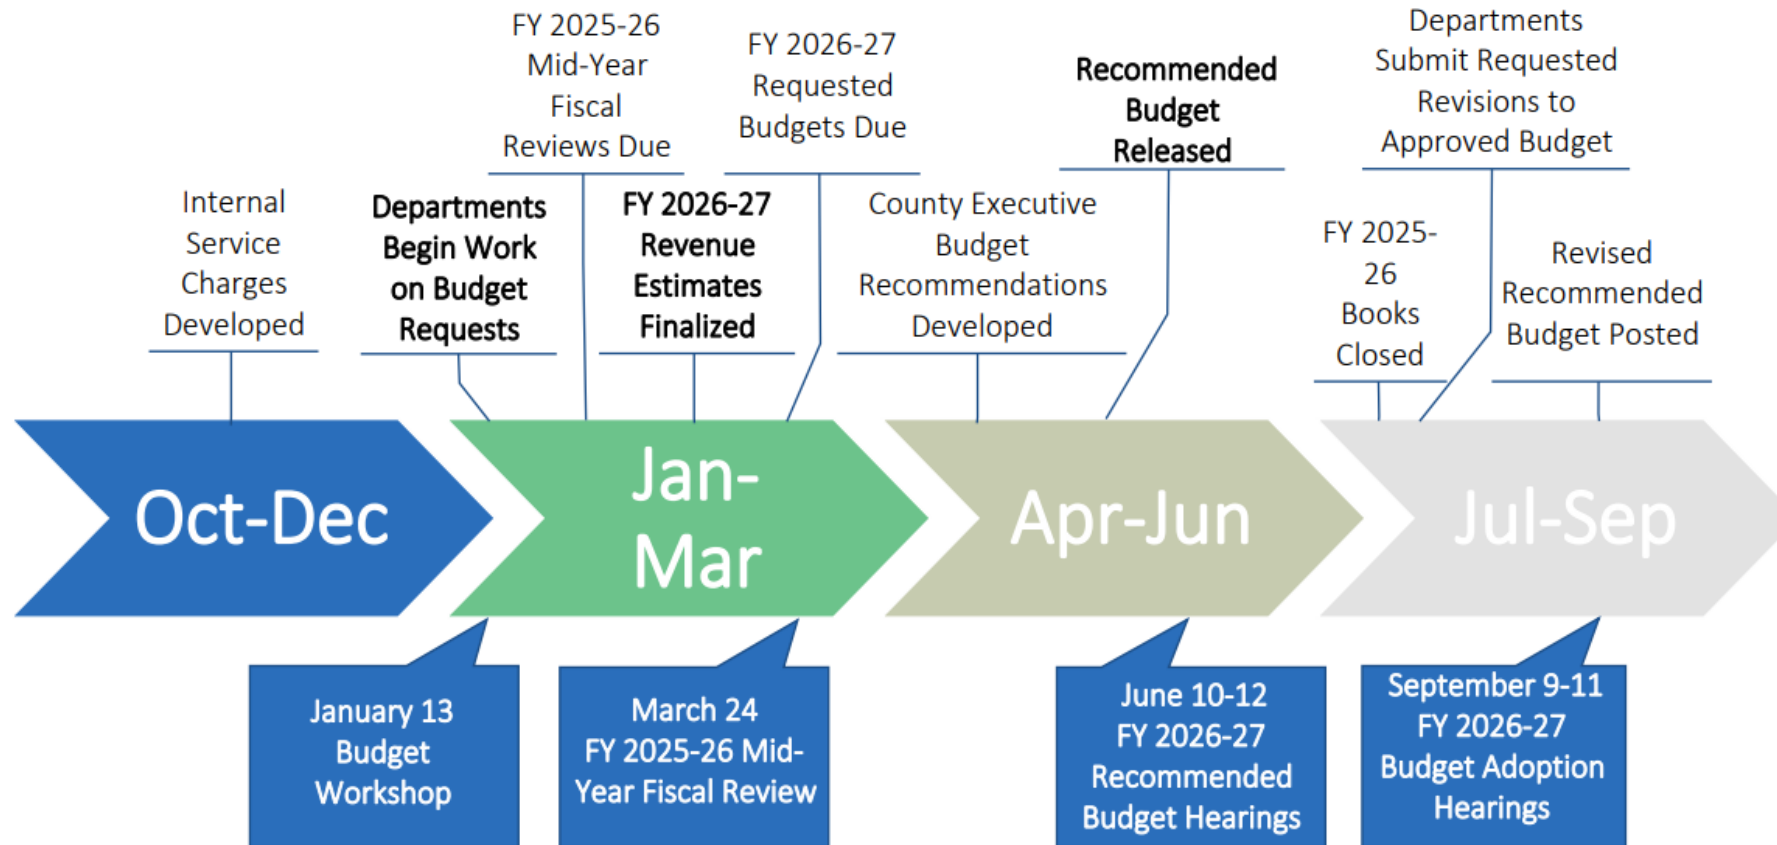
FY 2025-26 Mid-Year Fiscal Reviews Due

FY 2026-27 Requested Budgets Due

Recommended Budget Released

Departments Submit Requested Revisions to Approved Budget

Internal Service Charges Developed

Departments Begin Work on Budget Requests

FY 2026-27 Revenue Estimates Finalized

County Executive Budget Recommendations Developed

FY 2025-26 Books Closed

Revised Recommended Budget Posted

Oct-Dec

Jan-Mar

Apr-Jun

Jul-Sep

January 13 Budget Workshop

March 24 FY 2025-26 Mid-Year Fiscal Review

June 10-12 FY 2026-27 Recommended Budget Hearings

September 9-11 FY 2026-27 Budget Adoption Hearings